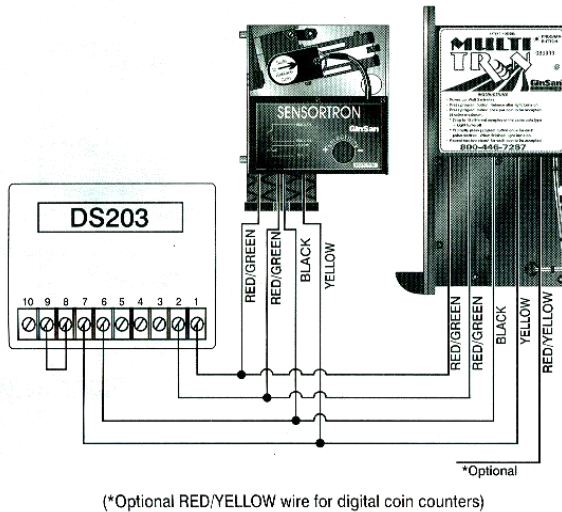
SENSORTRON

GimSan

MULTI TRON

GimSan

800-446-7297

DS203

10 9 8 7 6 5 4 3 2 1

RED/GREEN

RED/GREEN

BLACK

YELLOW

RED/GREEN

RED/GREEN

BLACK

YELLOW

RED/YELLOW

*Optional

(*Optional RED/YELLOW wire for digital coin counters)